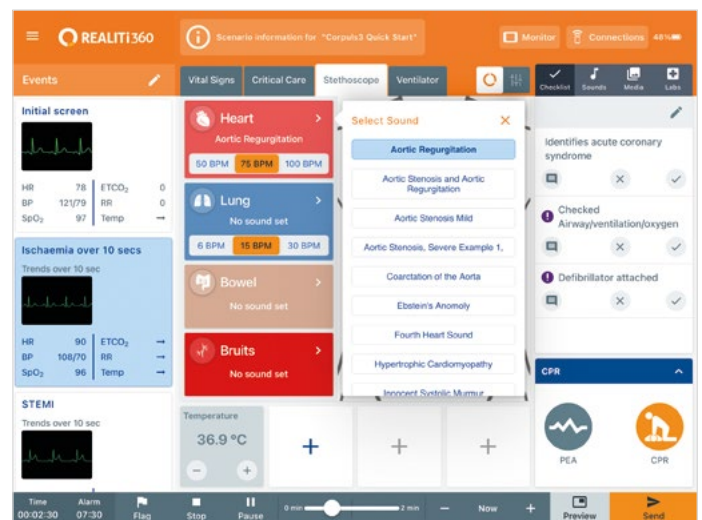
REALITi360

Scenario information for "Corpuls3 Quick Start"

Monitor

Connections 48%

Events

Initial screen

| HR | 78 | $ETCO_2$ | 0 |
|---|---|---|---|
| BP | 121/79 | RR | 0 |
| $SpO_2$ | 97 | Temp | → |

Ischaemia over 10 secs

Trends over 10 sec

| HR | 90 | $ETCO_2$ | → |
|---|---|---|---|
| BP | 108/70 | RR | → |
| $SpO_2$ | 96 | Temp | → |

STEMI

Trends over 10 sec

Vital Signs | Critical Care | Stethoscope | Ventilator

Heart
Aortic Regurgitation
50 BPM | 75 BPM | 100 BPM

Lung
No sound set
6 BPM | 15 BPM | 30 BPM

Bowel
No sound set

Bruits
No sound set

Temperature
36.9 °C

Select Sound

Aortic Regurgitation

Aortic Stenosis and Aortic Regurgitation

Aortic Stenosis Mild

Aortic Stenosis, Severe Example 1,

Coarctation of the Aorta

Ebstein's Anomoly

Fourth Heart Sound

Hypertrophic Cardiomyopathy

Innocent Systolic Murmur

Checklist | Sounds | Media | Labs

Identifies acute coronary syndrome

Checked Airway/ventilation/oxygen

Defibrillator attached

CPR

PEA

CPR

Time 00:02:30

Alarm 07:30

Flag

Stop

Pause

0 min

2 min

Now

Preview

Send